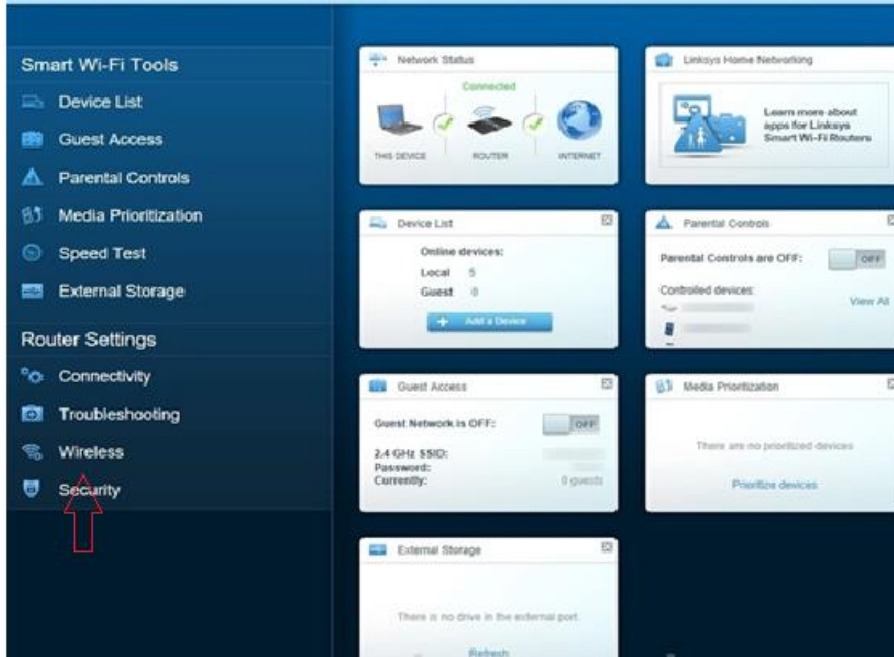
Smart Wi-Fi Tools
Device List
Guest Access
Parental Controls
Media Prioritization
Speed Test
External Storage
Router Settings
Connectivity
Troubleshooting
Wireless
Security

Network Status
Connected
THIS DEVICE
ROUTER
INTERNET

Linksys Home Networking
Learn more about apps for Linksys Smart Wi-Fi Routers

Device List
Online devices:
Local 5
Guest 0
+ Add a Device

Parental Controls
Parental Controls are OFF:
OFF
Controlled devices:
View All

Guest Access
Guest Network is OFF:
OFF
2.4 GHz SSID:
Password:
Currently:
0 guests

Media Prioritization
There are no prioritized devices
Prioritize devices

External Storage
There is no drive in the external port.
Refresh